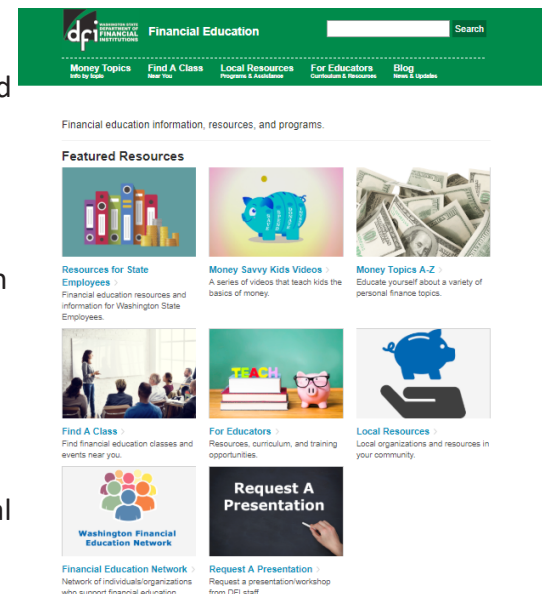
d

n

al

dfi WASHINGTON STATE DEPARTMENT OF FINANCIAL INSTITUTIONS Financial Education

Search

Money Topics Info by topic
Find A Class Near You
Local Resources Programs & Assistance
For Educators Curriculum & Resources
Blog News & Updates

Financial education information, resources, and programs.

Featured Resources

Resources for State Employees >
Financial education resources and information for Washington State Employees.

Money Savvy Kids Videos >
A series of videos that teach kids the basics of money.

Money Topics A-Z >
Educate yourself about a variety of personal finance topics.

TEACH

Find A Class >
Find financial education classes and events near you.

For Educators >
Resources, curriculum, and training opportunities.

Local Resources >
Local organizations and resources in your community.

Washington Financial Education Network

Request A Presentation

Financial Education Network >
Network of individuals/organizations who support financial education

Request A Presentation >
Request a presentation/workshop from DFI staff